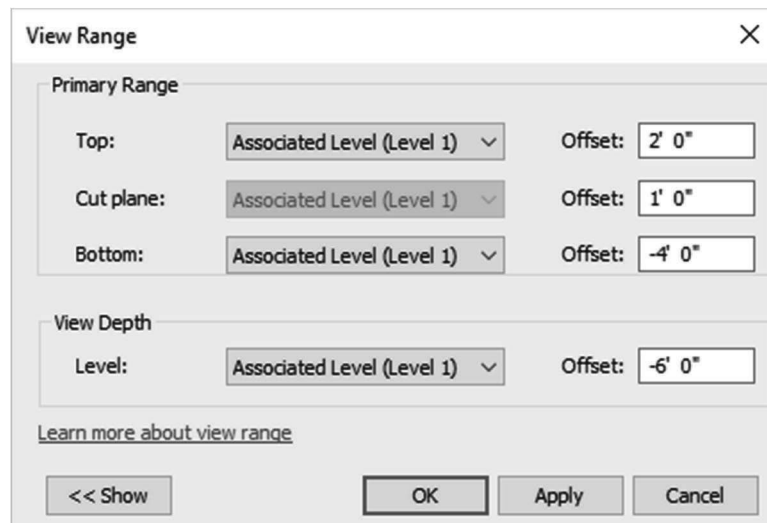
View Range
×

Primary Range

Top: Associated Level (Level 1) Offset: 2' 0"

Cut plane: Associated Level (Level 1) Offset: 1' 0"

Bottom: Associated Level (Level 1) Offset: -4' 0"

View Depth

Level: Associated Level (Level 1) Offset: -6' 0"

Learn more about view range

<< Show
OK
Apply
Cancel